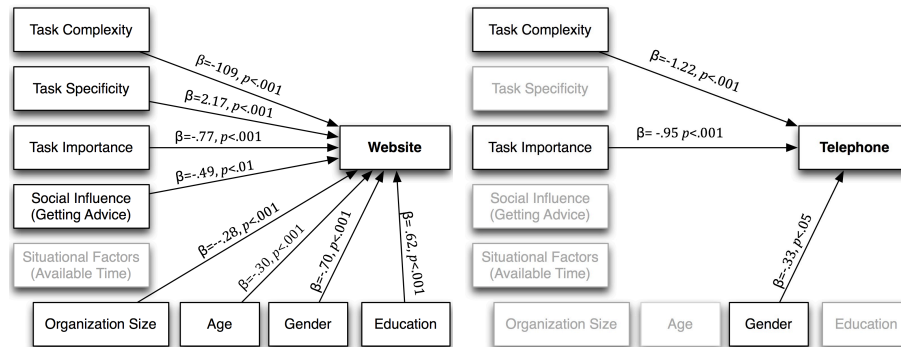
Task Complexity

Task Specificity

Task Importance

Social Influence (Getting Advice)

Situational Factors (Available Time)

β=-109, $p$<.001

β=2.17, $p$<.001

β=-.77, $p$<.001

β=-.49, $p$<.01

β=-.28, $p$<.001

β=-.30, $p$<.001

β=-.70, $p$<.001

β=.62, $p$<.001

Website

Organization Size

Age

Gender

Education

Task Complexity

Task Specificity

Task Importance

Social Influence (Getting Advice)

Situational Factors (Available Time)

β=-1.22, $p$<.001

β= -.95 $p$<.001

β=-.33, $p$<.05

Telephone

Organization Size

Age

Gender

Education